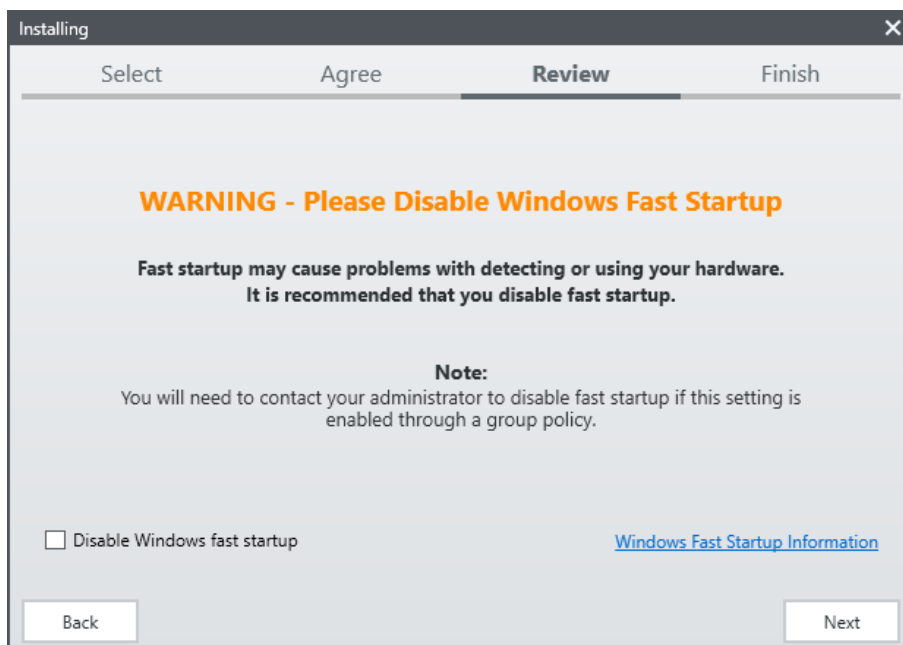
Installing
×

Select
Agree
Review
Finish

WARNING - Please Disable Windows Fast Startup

Fast startup may cause problems with detecting or using your hardware.
It is recommended that you disable fast startup.

Note:
You will need to contact your administrator to disable fast startup if this setting is enabled through a group policy.

Disable Windows fast startup

Windows Fast Startup Information

Back

Next